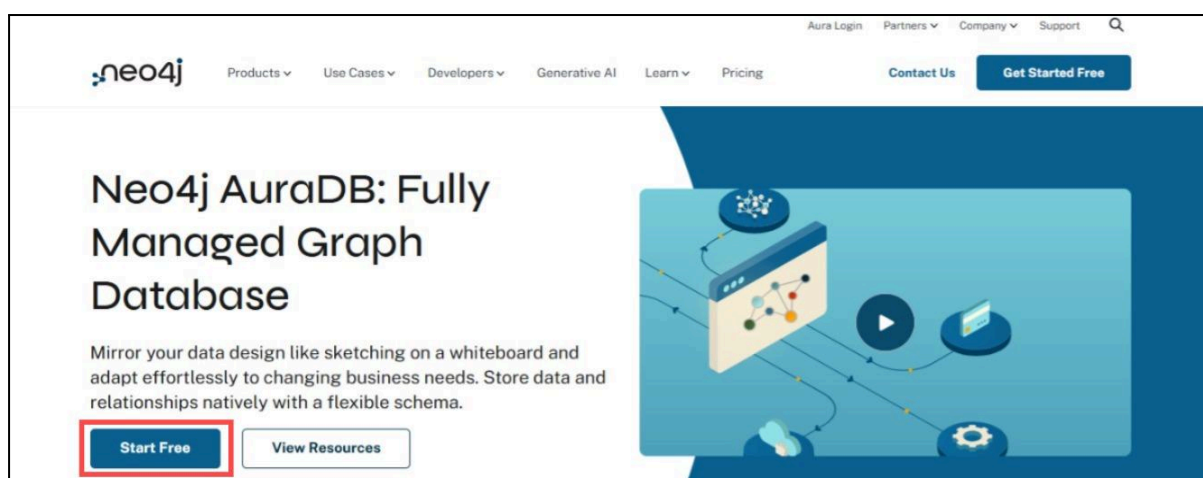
Aura Login Partners Company Support

neo4j Products Use Cases Developers Generative AI Learn Pricing Contact Us Get Started Free

Neo4j AuraDB: Fully Managed Graph Database

Mirror your data design like sketching on a whiteboard and adapt effortlessly to changing business needs. Store data and relationships natively with a flexible schema.

Start Free View Resources